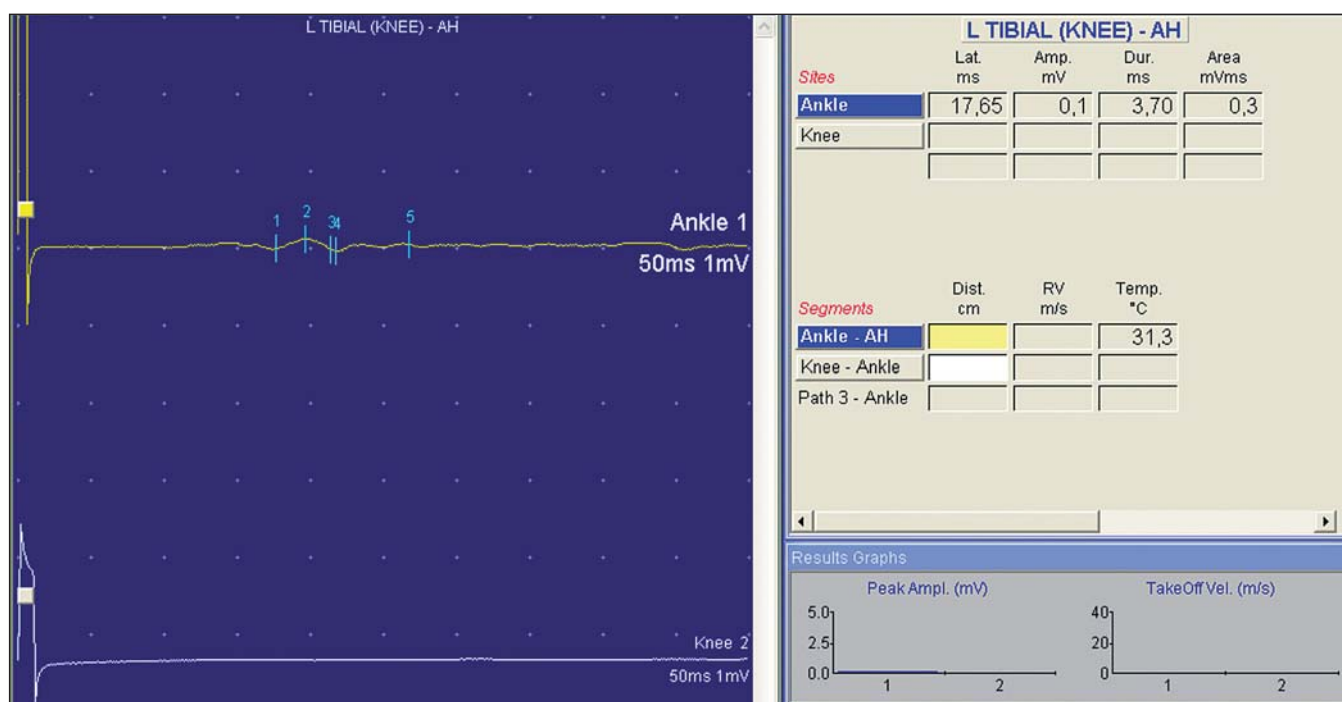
L TIBIAL (KNEE) - AH

1 2 34 5

Ankle 1
50ms 1mV

Knee 2
50ms 1mV

L TIBIAL (KNEE) - AH

| Sites | Lat. ms | Amp. mV | Dur. ms | Area mVms |
|---|---|---|---|---|
| Ankle | 17,65 | 0,1 | 3,70 | 0,3 |
| Knee | | | | |
| | | | | |

| Segments | Dist. cm | RV m/s | Temp. °C |
|---|---|---|---|
| Ankle - AH | | | 31,3 |
| Knee - Ankle | | | |
| Path 3 - Ankle | | | |

Results Graphs

Peak Ampl. (mV)
5.0
2.5
0.0
1 2

TakeOff Vel. (m/s)
40
20
0
1 2